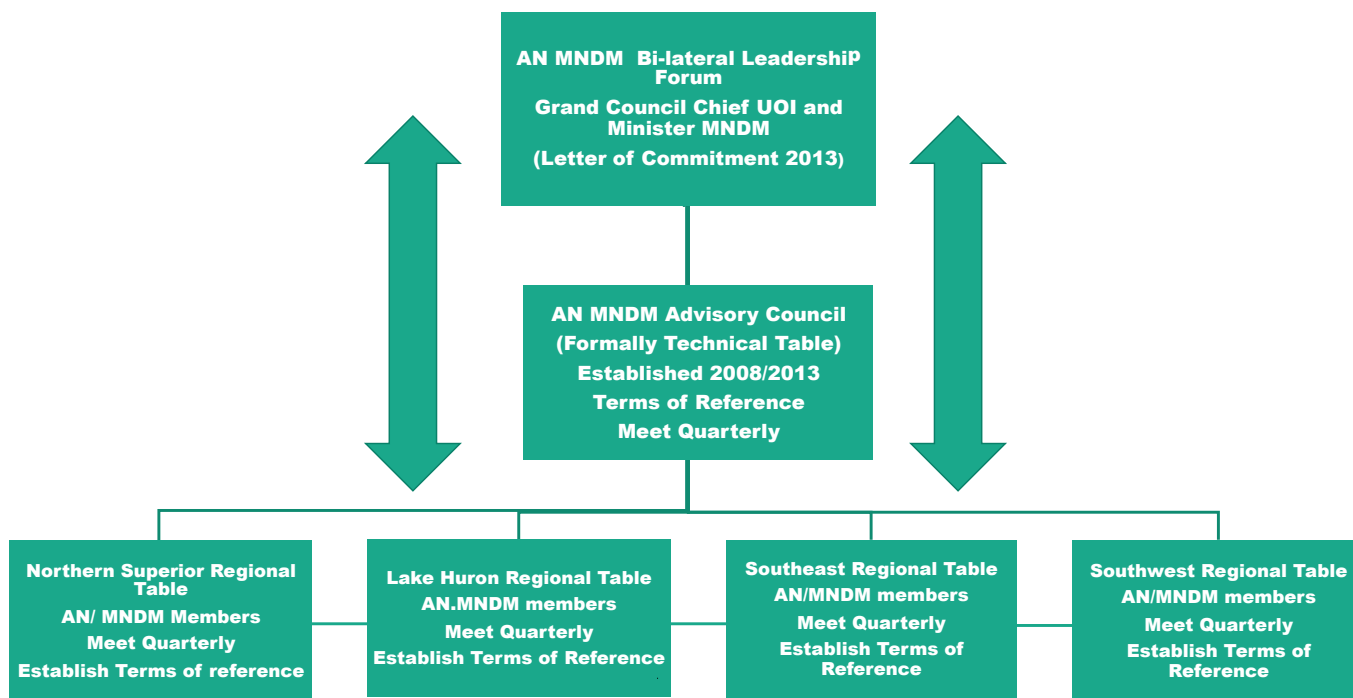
AN MNDM Bi-lateral Leadership Forum

Grand Council Chief UOI and Minister MNDM

(Letter of Commitment 2013)

AN MNDM Advisory Council

(Formally Technical Table)

Established 2008/2013

Terms of Reference

Meet Quarterly

Northern Superior Regional Table

AN/ MNDM Members

Meet Quarterly

Establish Terms of reference

Lake Huron Regional Table

AN.MNDM members

Meet Quarterly

Establish Terms of Reference

Southeast Regional Table

AN/MNDM members

Meet Quarterly

Establish Terms of Reference

Southwest Regional Table

AN/MNDM members

Meet Quarterly

Establish Terms of Reference